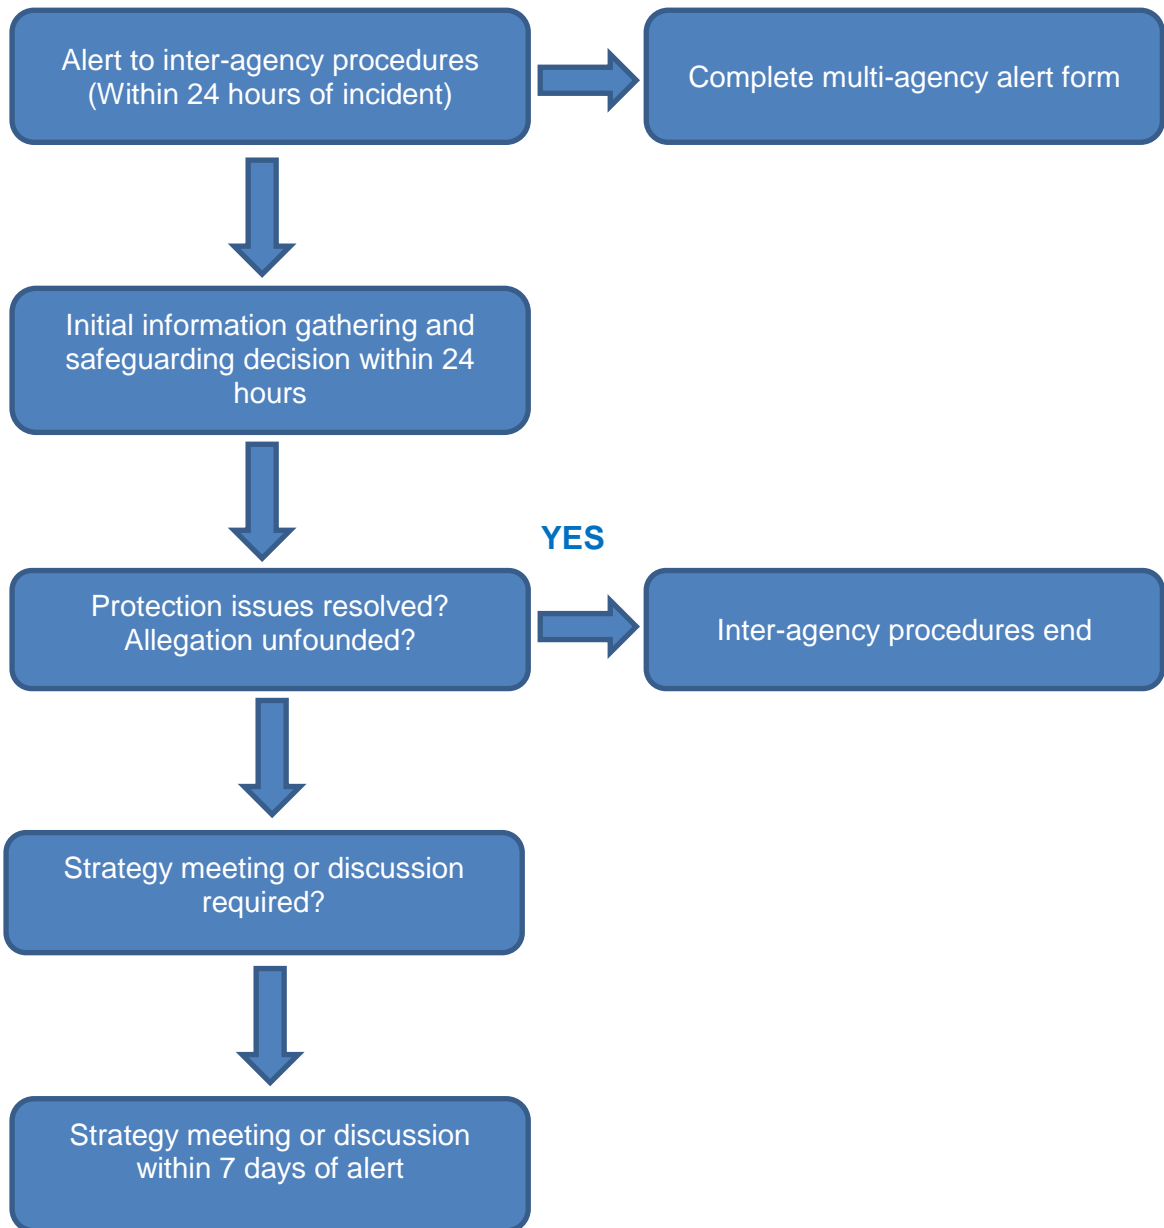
Alert to inter-agency procedures (Within 24 hours of incident)

Complete multi-agency alert form

Initial information gathering and safeguarding decision within 24 hours

YES

Protection issues resolved? Allegation unfounded?

Inter-agency procedures end

Strategy meeting or discussion required?

Strategy meeting or discussion within 7 days of alert